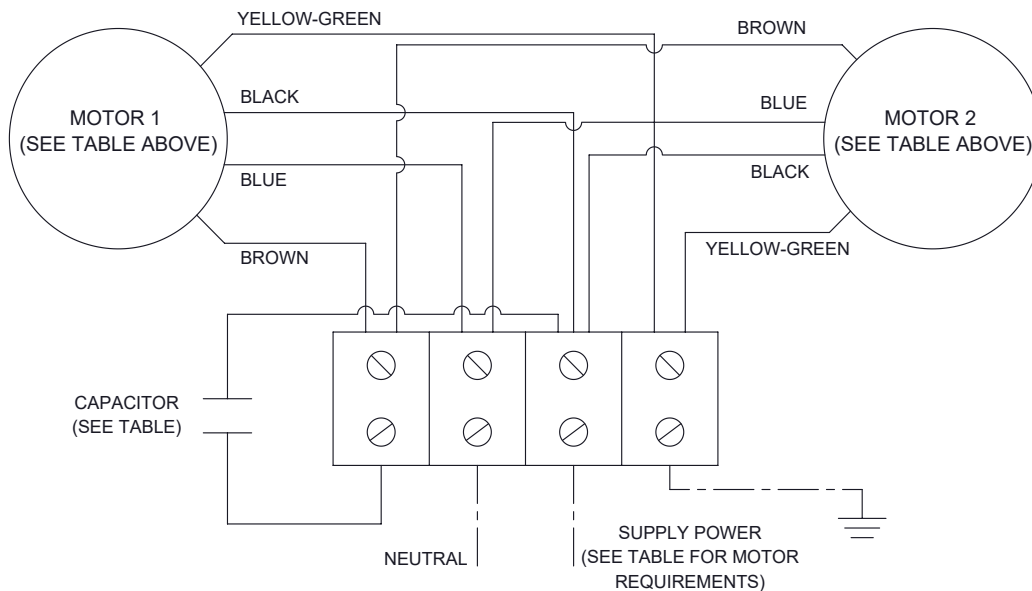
YELLOW-GREEN

BROWN

MOTOR 1
(SEE TABLE ABOVE)

BLACK

BLUE

MOTOR 2
(SEE TABLE ABOVE)

BLUE

BLACK

BROWN

YELLOW-GREEN

CAPACITOR
(SEE TABLE)

NEUTRAL

SUPPLY POWER
(SEE TABLE FOR MOTOR REQUIREMENTS)